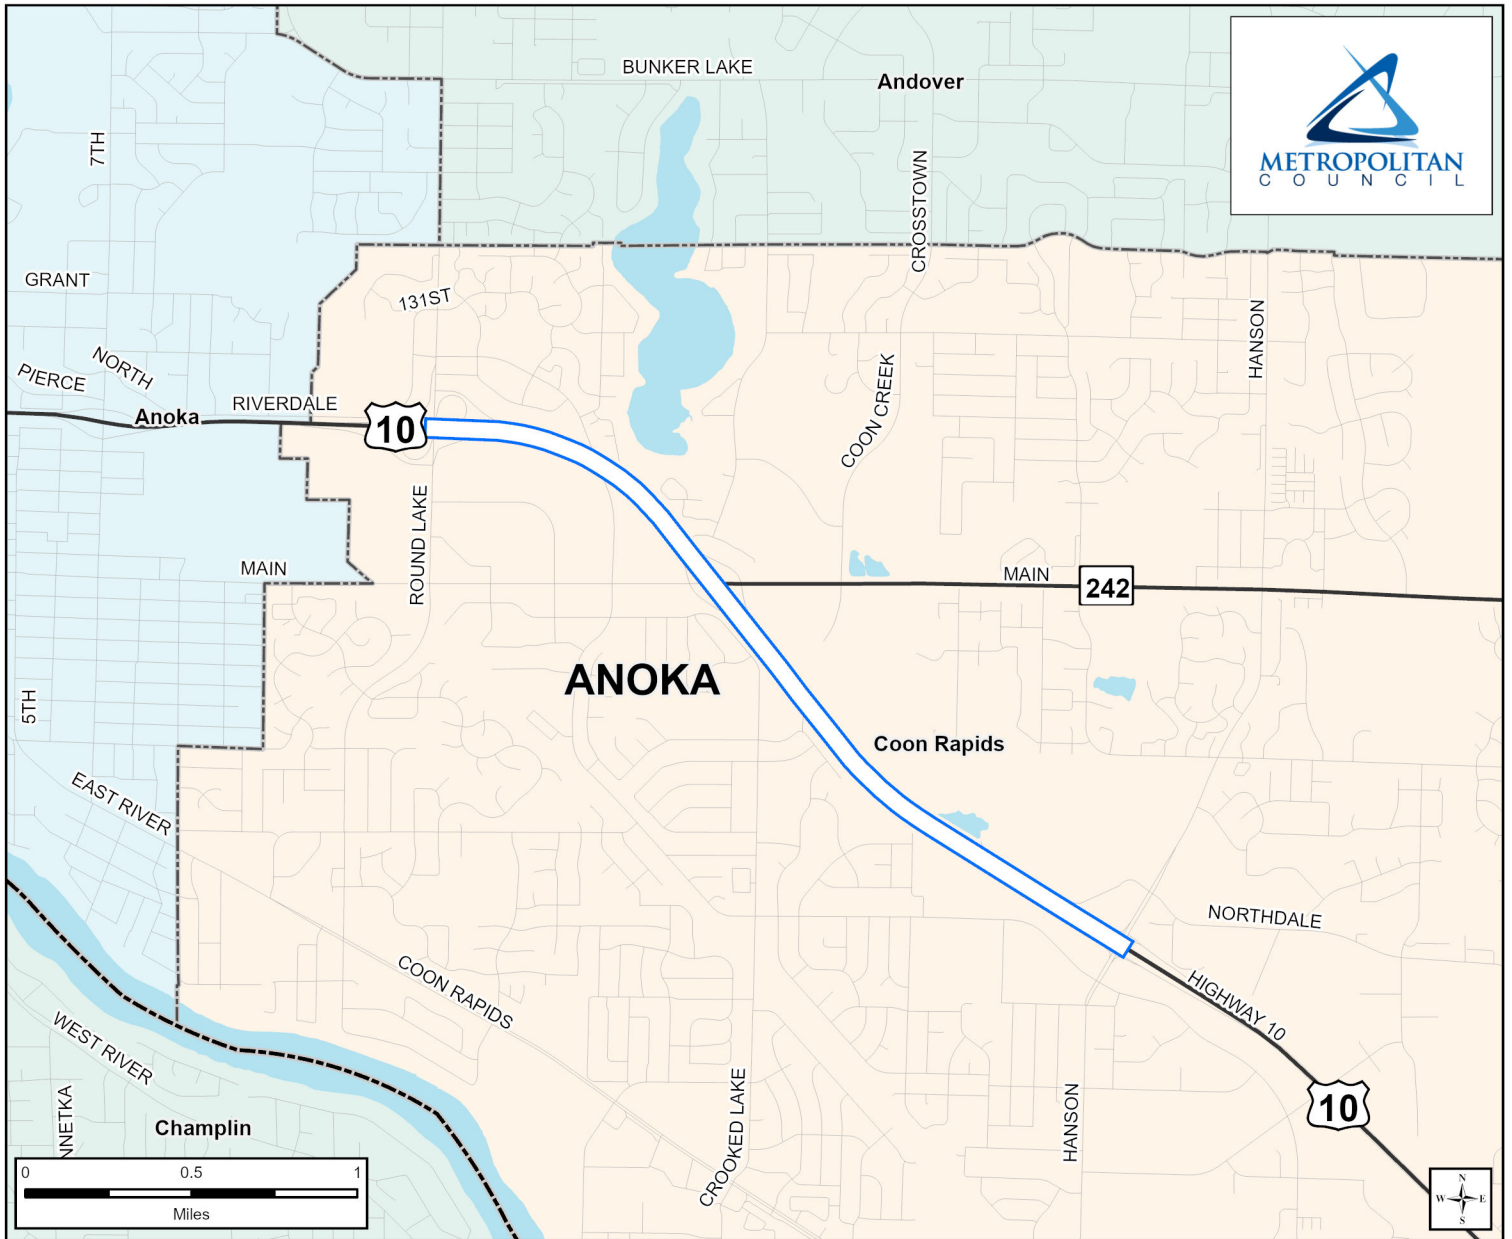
BUNKER LAKE
Andover
METROPOLITAN
COUNCIL
7TH
GRANT
131ST
CROSSTOWN
HANSON
NORTH
PIERCE
Anoka
RIVERDALE
10
COON CREEK
ROUND LAKE
MAIN
MAIN
242
ANOKA
5TH
Coon Rapids
EAST RIVER
NORTHDALE
COON RAPIDS
HIGHWAY 10
WEST RIVER
10
NNETKA
Champlin
CROOKED LAKE
HANSON
0
0.5
1
Miles
N
W
E
S